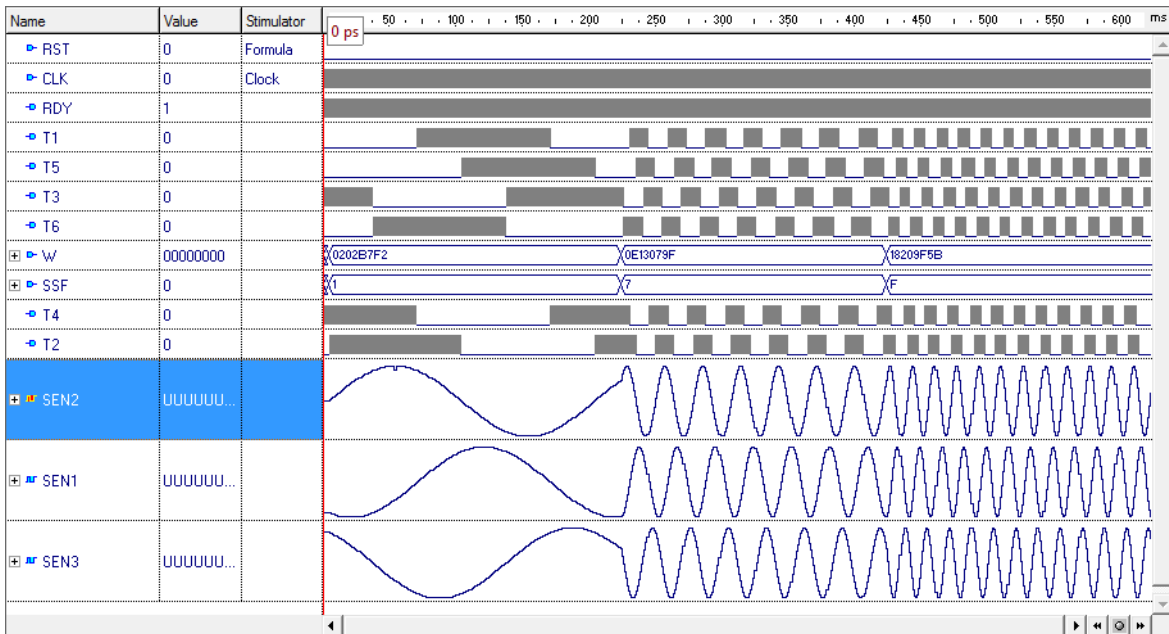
| Name | Value | Stimulator |
|---|---|---|
| RST | 0 | Formula |
| CLK | 0 | Clock |
| RDY | 1 | |
| T1 | 0 | |
| T5 | 0 | |
| T3 | 0 | |
| T6 | 0 | |
| W | 00000000 | |
| SSF | 0 | |
| T4 | 0 | |
| T2 | 0 | |
| SEN2 | UUUUUU... | |
| SEN1 | UUUUUU... | |
| SEN3 | UUUUUU... | |

0 ps · 50 · 100 · 150 · 200 · 250 · 300 · 350 · 400 · 450 · 500 · 550 · 600 ms

0202B7F2 0E13079F 18209F5B

1 7 F